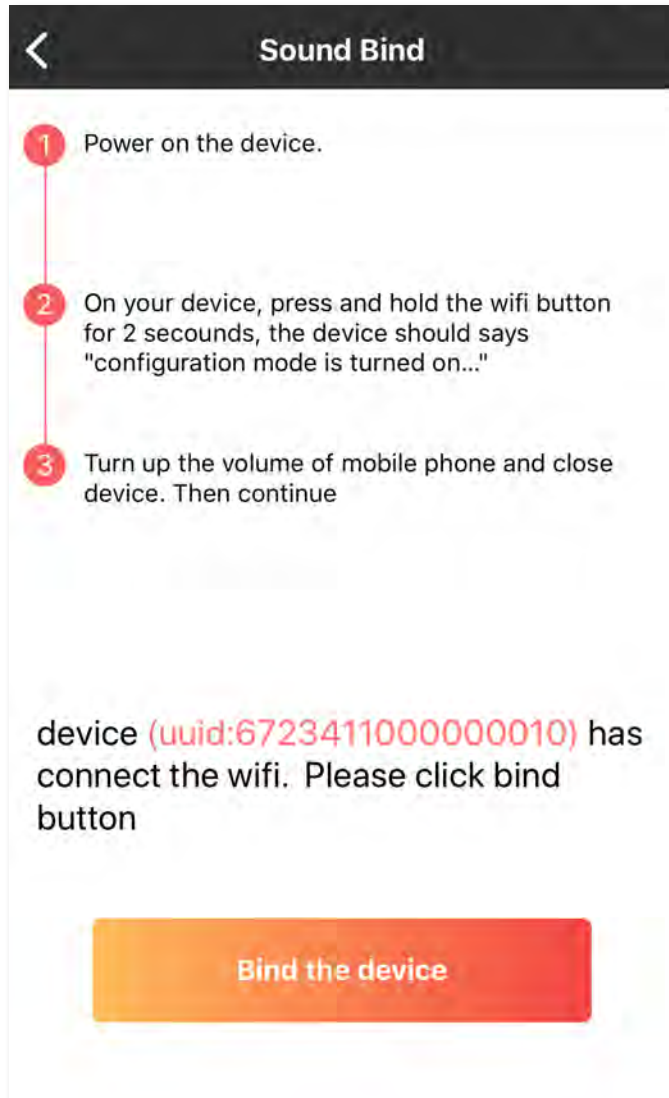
Sound Bind

1 Power on the device.

2 On your device, press and hold the wifi button for 2 secounds, the device should says "configuration mode is turned on..."

3 Turn up the volume of mobile phone and close device. Then continue

device (uuid:6723411000000010) has connect the wifi. Please click bind button

Bind the device